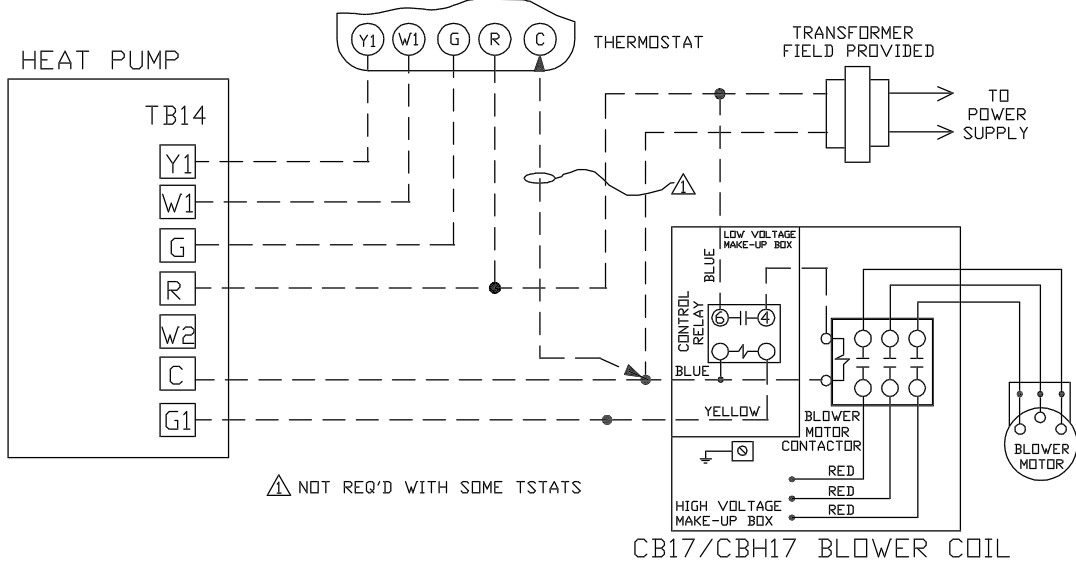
Y1 W1 G R C

THERMOSTAT

TRANSFORMER
FIELD PROVIDED

TO
POWER
SUPPLY

HEAT PUMP

TB14

Y1

W1

G

R

W2

C

G1

1

LOW VOLTAGE
MAKE-UP BOX

BLUE

CONTROL
RELAY

6 4

BLUE

YELLOW

BLOWER
MOTOR
CONTACTOR

RED

RED

RED

HIGH VOLTAGE
MAKE-UP BOX

BLOWER
MOTOR

1 NOT REQ'D WITH SOME TSTATS

CB17/CBH17 BLOWER COIL